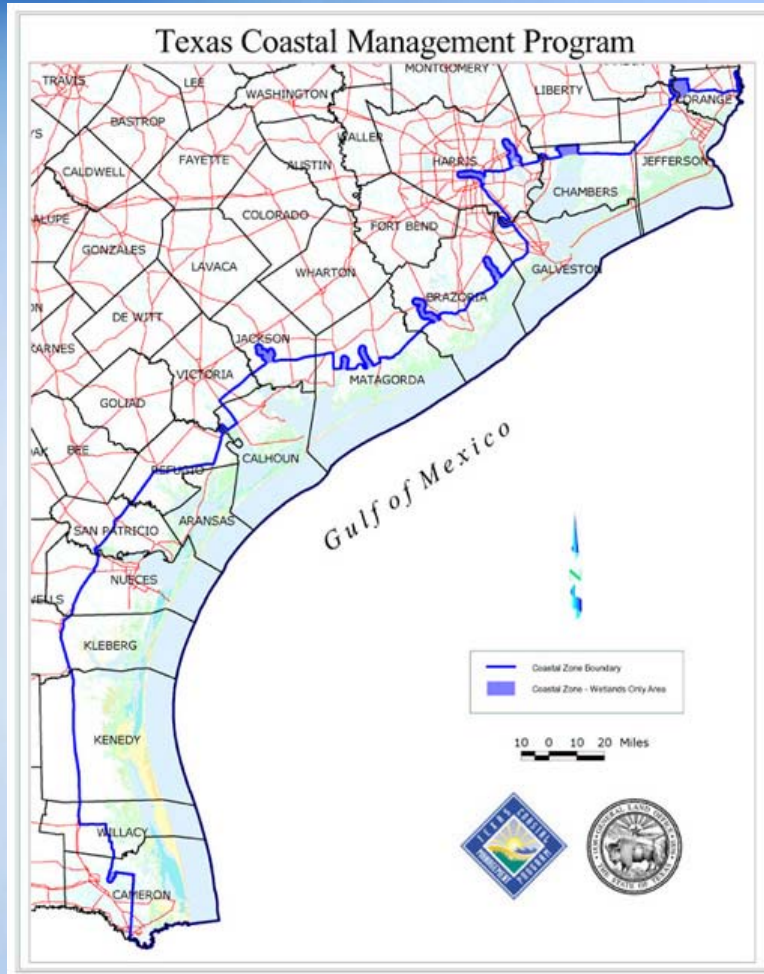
Texas Coastal Management Program

TRAVIS
LEE
WASHINGTON
MONTGOMERY
LIBERTY
ORANGE
BASTROP
WALLER
HARRIS
JEFFERSON
CALDWELL
FAYETTE
AUSTIN
CHAMBERS
COLORADO
FORT BEND
GONZALES
LAVACA
WHARTON
GALVESTON
BRAZORIA
DE WITT
JACKSON
KARNES
VICTORIA
MATAGORDA
GOLIAD
BEE
CALHOUN
REFUGIO
Gulf of Mexico
SAN PATRICIO
ARANSAS
NUECES
KLEBERG
KENEDY
WILLACY
CAMERON

Coastal Zone Boundary
Coastal Zone - Wetlands Only Area

10 0 10 20 Miles

TEXAS COASTAL MANAGEMENT PROGRAM
GENERAL LAND OFFICE THE STATE OF TEXAS